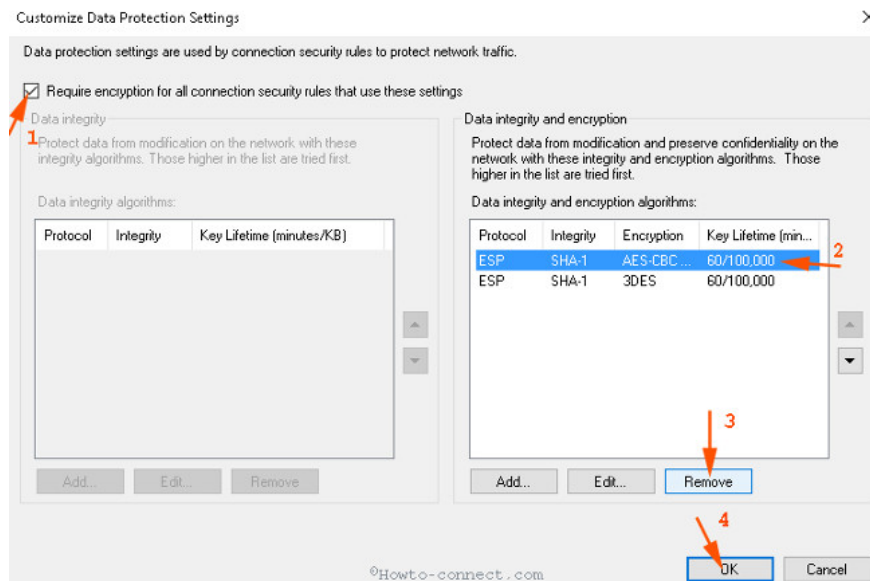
Customize Data Protection Settings

×

Data protection settings are used by connection security rules to protect network traffic.

Require encryption for all connection security rules that use these settings

1

Data integrity

Protect data from modification on the network with these integrity algorithms. Those higher in the list are tried first.

Data integrity algorithms:

| Protocol | Integrity | Key Lifetime (minutes/KB) |
|---|---|---|

Add... Edit... Remove

Data integrity and encryption

Protect data from modification and preserve confidentiality on the network with these integrity and encryption algorithms. Those higher in the list are tried first.

Data integrity and encryption algorithms:

| Protocol | Integrity | Encryption | Key Lifetime (min... |
|---|---|---|---|
| ESP | SHA-1 | AES-CBC ... | 60/100,000 |
| ESP | SHA-1 | 3DES | 60/100,000 |

2

3

Add... Edit... Remove

4

©Howto-connect.com

OK Cancel